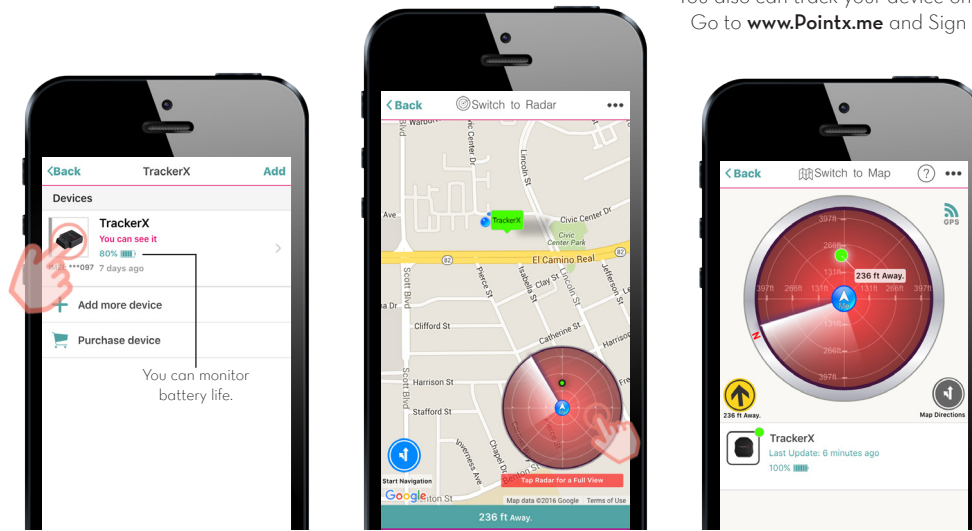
You also can track your device on
Go to **www.Pointx.me** and Sign

<Back TrackerX Add

Devices

TrackerX
You can see it
80%
***097 7 days ago

Add more device

Purchase device

You can monitor battery life.

<Back Switch to Radar •••

Warburton Ave
Center Dr
Lincoln St
TrackerX
Civic Center Dr
Civic Center Park
Ave
82
El Camino Real
82
Scott Blvd
Pierce St
Isabella St
Clay St
Lincoln St
Jefferson St
Clifford St
Catherine St
Harrison
Harrison St
Stafford St
Inverness Ave
Chapel Dr
Benton St
Start Navigation
Google
Tap Radar for a Full View
Map data ©2016 Google Terms of Use

236 ft Away.

<Back Switch to Map ? •••

GPS
397ft
265ft
131ft
236 ft Away.
397ft 265ft 131ft 131ft 265ft 397ft
265ft
397ft
N

236 ft Away.
Map Directions

TrackerX
Last Update: 6 minutes ago
100%